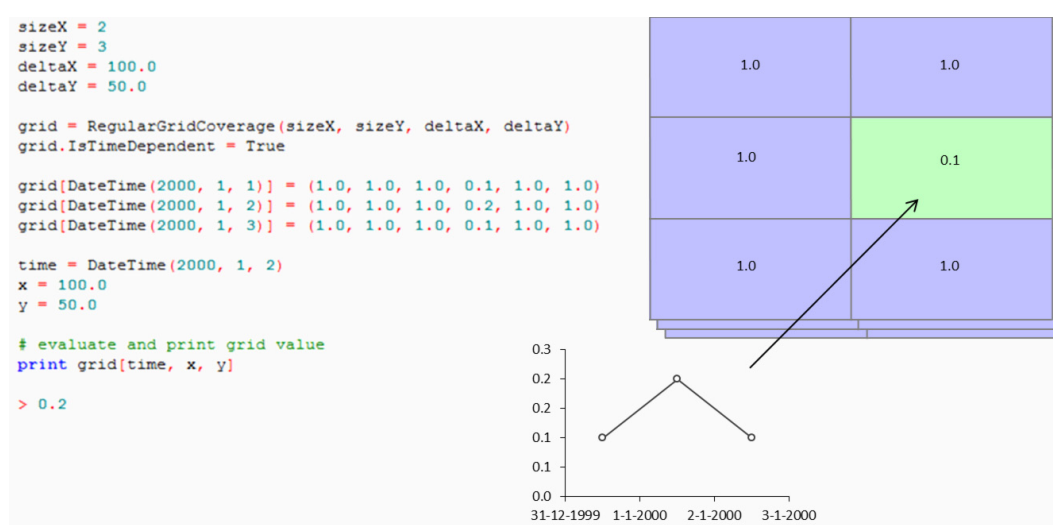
sizeX = 2
sizeY = 3
deltaX = 100.0
deltaY = 50.0

grid = RegularGridCoverage(sizeX, sizeY, deltaX, deltaY)
grid.IsTimeDependent = True

grid[DateTime(2000, 1, 1)] = (1.0, 1.0, 1.0, 0.1, 1.0, 1.0)
grid[DateTime(2000, 1, 2)] = (1.0, 1.0, 1.0, 0.2, 1.0, 1.0)
grid[DateTime(2000, 1, 3)] = (1.0, 1.0, 1.0, 0.1, 1.0, 1.0)

time = DateTime(2000, 1, 2)
x = 100.0
y = 50.0

# evaluate and print grid value
print grid[time, x, y]

> 0.2

| 1.0 | 1.0 |
|---|---|
| 1.0 | 0.1 |
| 1.0 | 1.0 |

0.3
0.2
0.2
0.1
0.1
0.0
31-12-1999 1-1-2000 2-1-2000 3-1-2000